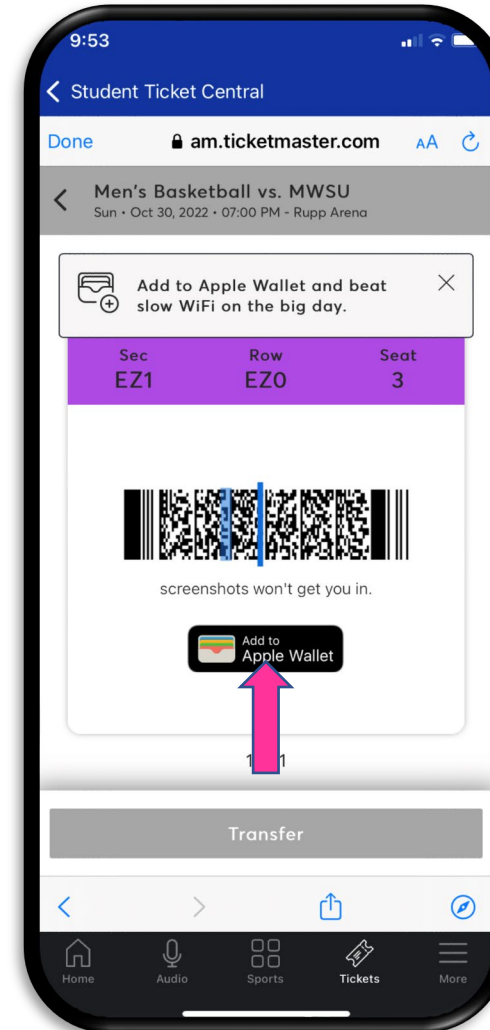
9:53

< Student Ticket Central

Done am.ticketmaster.com AA

< Men's Basketball vs. MWSU
Sun • Oct 30, 2022 • 07:00 PM - Rupp Arena

Add to Apple Wallet and beat slow WiFi on the big day.

| Sec | Row | Seat |
|---|---|---|
| EZ1 | EZ0 | 3 |

screenshots won't get you in.

Add to
Apple Wallet

1 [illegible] 1

Transfer

Home Audio Sports Tickets More